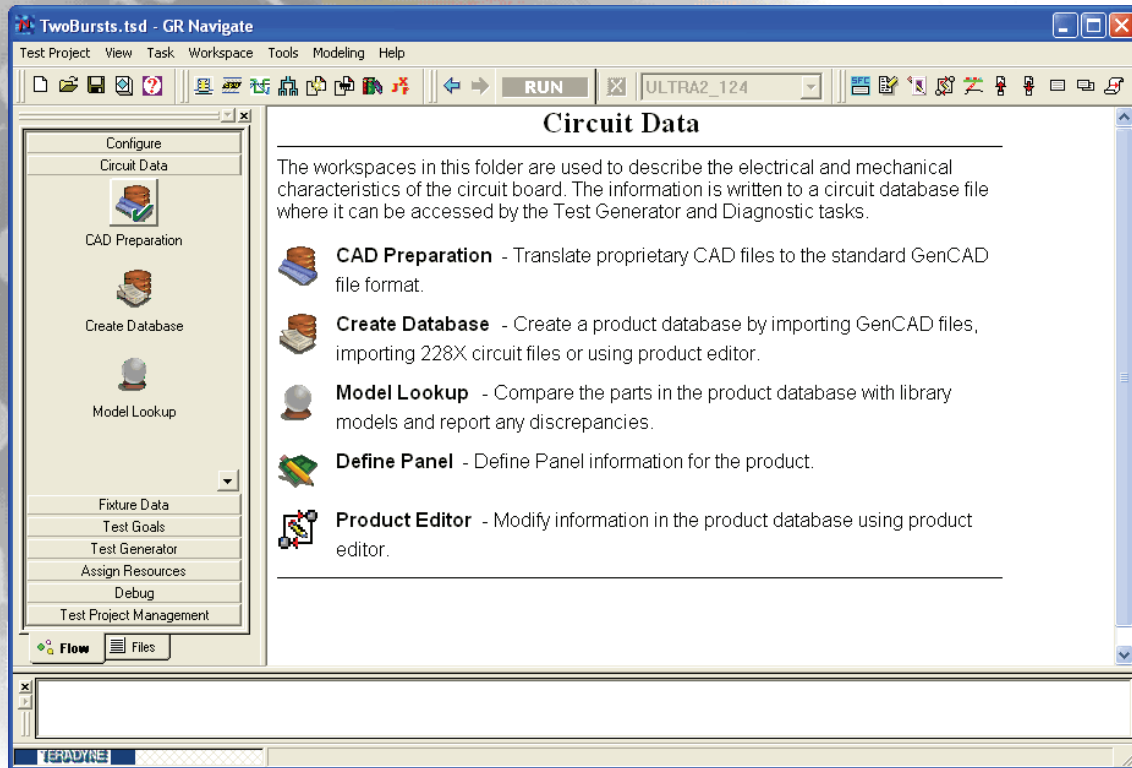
TwoBursts.tsd - GR Navigate

Test Project View Task Workspace Tools Modeling Help

RUN ULTRA2_124

Configure
Circuit Data
CAD Preparation
Create Database
Model Lookup
Fixture Data
Test Goals
Test Generator
Assign Resources
Debug
Test Project Management

Flow Files

Circuit Data

The workspaces in this folder are used to describe the electrical and mechanical characteristics of the circuit board. The information is written to a circuit database file where it can be accessed by the Test Generator and Diagnostic tasks.

CAD Preparation - Translate proprietary CAD files to the standard GenCAD file format.

Create Database - Create a product database by importing GenCAD files, importing 228X circuit files or using product editor.

Model Lookup - Compare the parts in the product database with library models and report any discrepancies.

Define Panel - Define Panel information for the product.

Product Editor - Modify information in the product database using product editor.

TERADYNE